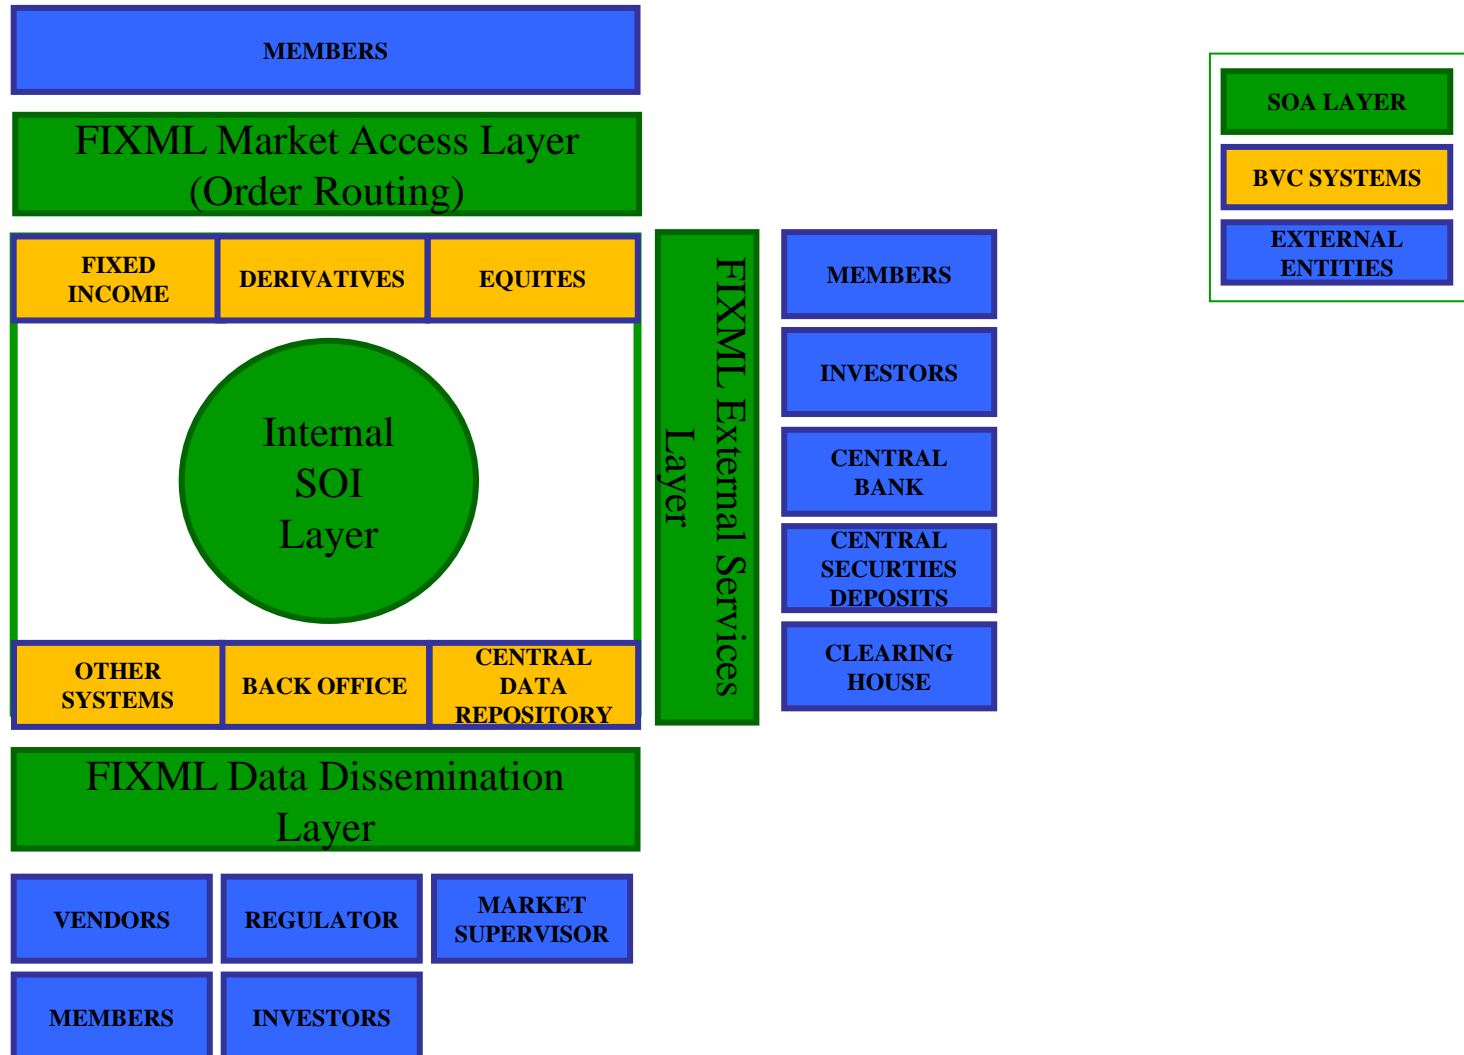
MEMBERS

FIXML Market Access Layer (Order Routing)

FIXED INCOME

DERIVATIVES

EQUITES

Internal SOI Layer

OTHER SYSTEMS

BACK OFFICE

CENTRAL DATA REPOSITORY

FIXML Data Dissemination Layer

VENDORS

REGULATOR

MARKET SUPERVISOR

MEMBERS

INVESTORS

FIXML External Services Layer

MEMBERS

INVESTORS

CENTRAL BANK

CENTRAL SECURTIES DEPOSITS

CLEARING HOUSE

SOA LAYER

BVC SYSTEMS

EXTERNAL ENTITIES